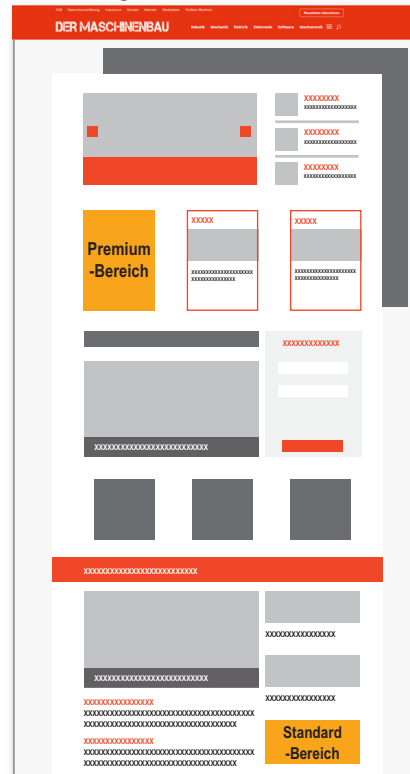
DER MASCHINENBAU

Robotik Mechanik Elektrik Elektronik Software Maschinenbau

Newsletter

XXXXXXXX
XXXXXXXXXXXXXXXXX

XXXXXXXX
XXXXXXXXXXXXXXXXX

XXXXXXXX
XXXXXXXXXXXXXXXXX

Premium -Bereich

XXXXX
XXXXXXXXXXXXXXXXXXXX XXXXXXXXXXXXXX

XXXXX
XXXXXXXXXXXXXXXXXXXX XXXXXXXXXXXXXX

XXXXXXXXXXXXX

XXXXXXXXXXXXXXXXXXXXXXXXXXXX

XXXXXXXXXXXXXXXXXXXXXXXXXXXXX

XXXXXXXXXXXXXXXXXXXXXXXXXXXX

XXXXXXXXXXXXXXXXX

XXXXXXXXXXXXXXXXX

XXXXXXXXXXXXXXXX
XXXXXXXXXXXXXXXXXXXXXXXXXXXXXXXXXXXXXXXX XXXXXXXXXXXXXXXXXXXXXXXXXXXXXXXXXXXXXX

XXXXXXXXXXXXXXXX
XXXXXXXXXXXXXXXXXXXXXXXXXXXXXXXXXXXXXXXX XXXXXXXXXXXXXXXXXXXXXXXXXXXXXXXXXXXXXX

Standard -Bereich